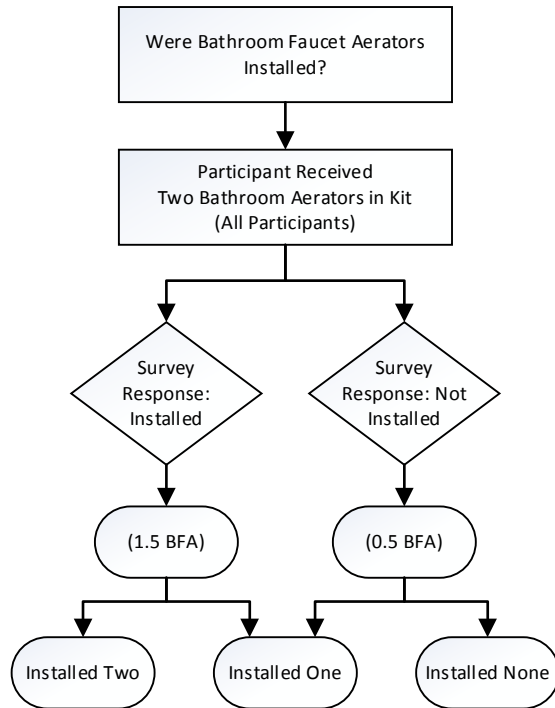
Were Bathroom Faucet Aerators Installed?

Participant Received Two Bathroom Aerators in Kit (All Participants)

Survey Response: Installed

Survey Response: Not Installed

(1.5 BFA)

(0.5 BFA)

Installed Two

Installed One

Installed None